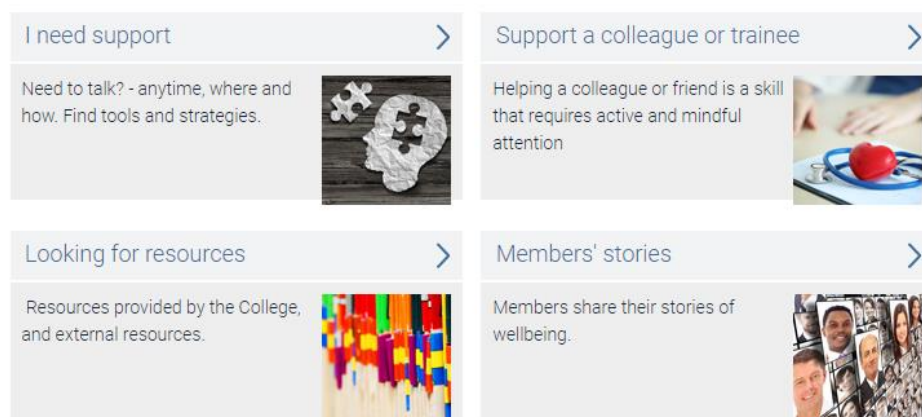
I need support

Need to talk? - anytime, where and how. Find tools and strategies.

Support a colleague or trainee

Helping a colleague or friend is a skill that requires active and mindful attention

Looking for resources

Resources provided by the College, and external resources.

Members' stories

Members share their stories of wellbeing.